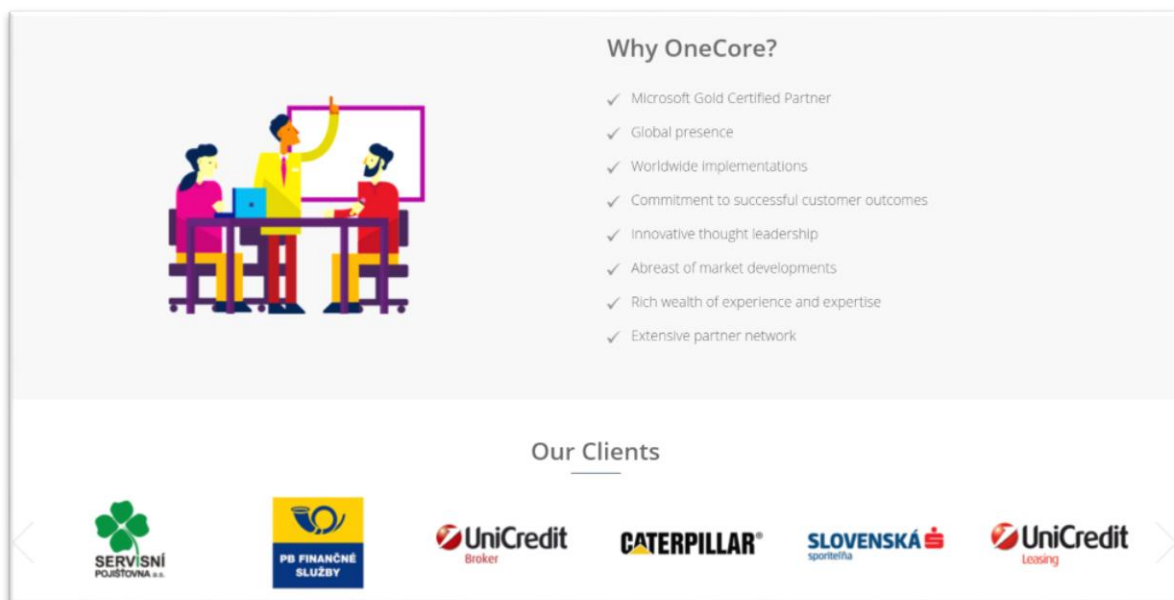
Why OneCore?

✓ Microsoft Gold Certified Partner
✓ Global presence
✓ Worldwide implementations
✓ Commitment to successful customer outcomes
✓ Innovative thought leadership
✓ Abreast of market developments
✓ Rich wealth of experience and expertise
✓ Extensive partner network

Our Clients

SERVISNÍ POJIŠŤOVNA a.s.

PB FINANČNÉ SLUŽBY

UniCredit Broker

CATERPILLAR®

SLOVENSKÁ sporiteľňa

UniCredit Leasing